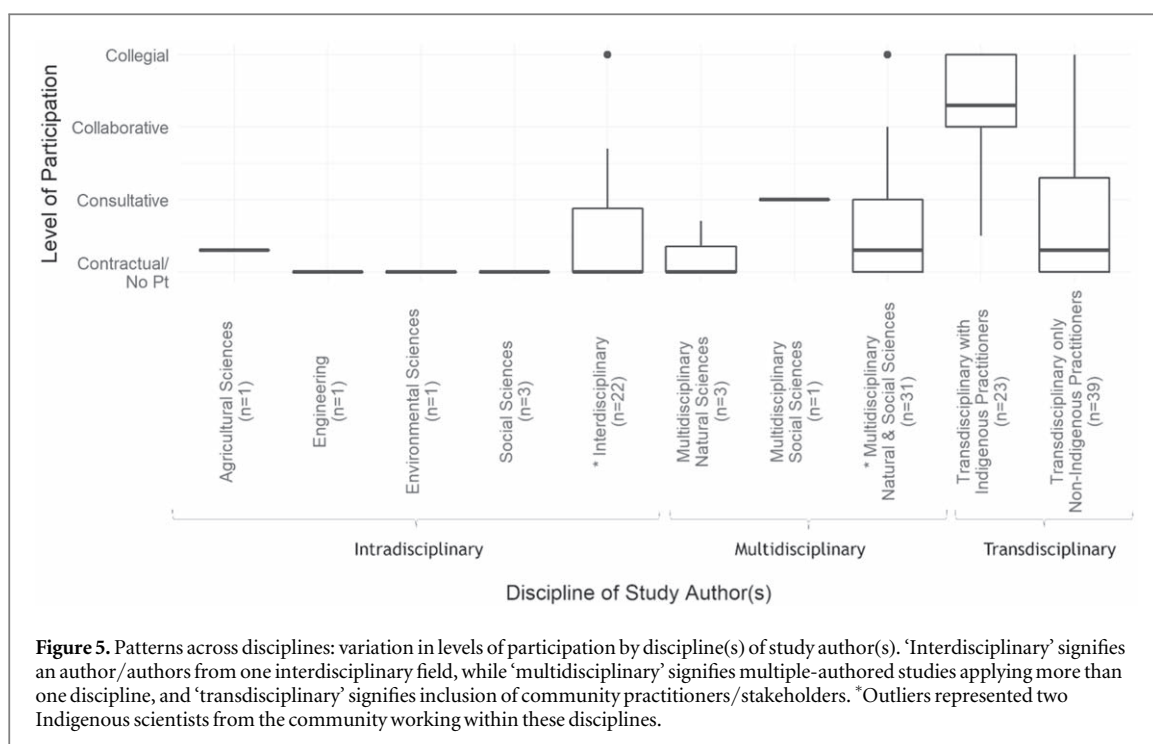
Level of Participation

Collegial

Collaborative

Consultative

Contractual/ No Pt

Agricultural Sciences (n=1)

Engineering (n=1)

Environmental Sciences (n=1)

Social Sciences (n=3)

* Interdisciplinary (n=22)

Multidisciplinary Natural Sciences (n=3)

Multidisciplinary Social Sciences (n=1)

* Multidisciplinary Natural & Social Sciences (n=31)

Transdisciplinary with Indigenous Practitioners (n=23)

Transdisciplinary only Non-Indigenous Practitioners (n=39)

Intradisciplinary

Multidisciplinary

Transdisciplinary

Discipline of Study Author(s)

**Figure 5.** Patterns across disciplines: variation in levels of participation by discipline(s) of study author(s). 'Interdisciplinary' signifies an author/authors from one interdisciplinary field, while 'multidisciplinary' signifies multiple-authored studies applying more than one discipline, and 'transdisciplinary' signifies inclusion of community practitioners/stakeholders. $^*$Outliers represented two Indigenous scientists from the community working within these disciplines.